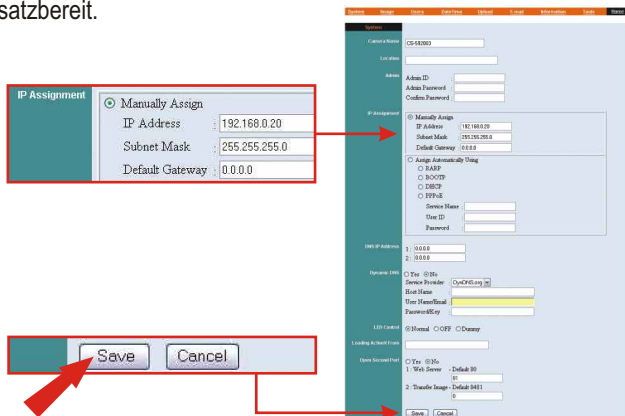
satzbereit.

IP Assignment
Manually Assign
IP Address : 192.168.0.20
Subnet Mask : 255.255.255.0
Default Gateway : 0.0.0.0

Save Cancel

System Image Users Date/Time Upload E-mail Information Tools Home

System

Camera Name CS-502003

Location

Admin Admin ID :
Admin Password :
Confirm Password :

IP Assignment Manually Assign
IP Address : 192.168.0.20
Subnet Mask : 255.255.255.0
Default Gateway : 0.0.0.0
Assign Automatically Using
RARP
BOOTP
DHCP
PPPoE
Service Name :
User ID :
Password :

DNS IP Address 1 : 0.0.0.0
2 : 0.0.0.0

Dynamic DNS Yes No
Service Provider : DynDNS.org
Host Name :
User Name/Email :
Password/Key :

LED Control Normal OFF Dummy

Loading Activex From

Open Second Port Yes No
1 : Web Server - Default 80
80
2 : Transfer Image - Default 8481
0

Save Cancel